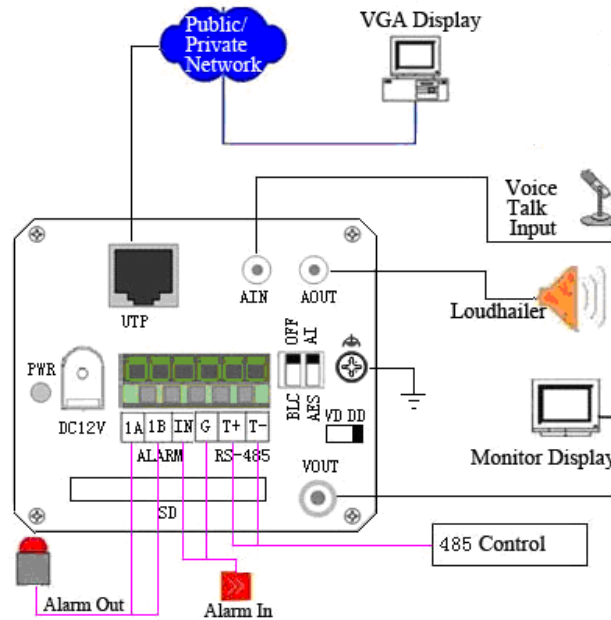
Public/
Private
Network

VGA Display

Voice
Talk
Input

AIN

AOUT

Loudhailer

UTP

PWR

DC12V

OFF
AI

BLC
AES

VD DD

1A 1B IN G T+ T-

ALARM RS-485

VOUT

Monitor Display

SD

485 Control

Alarm Out

Alarm In